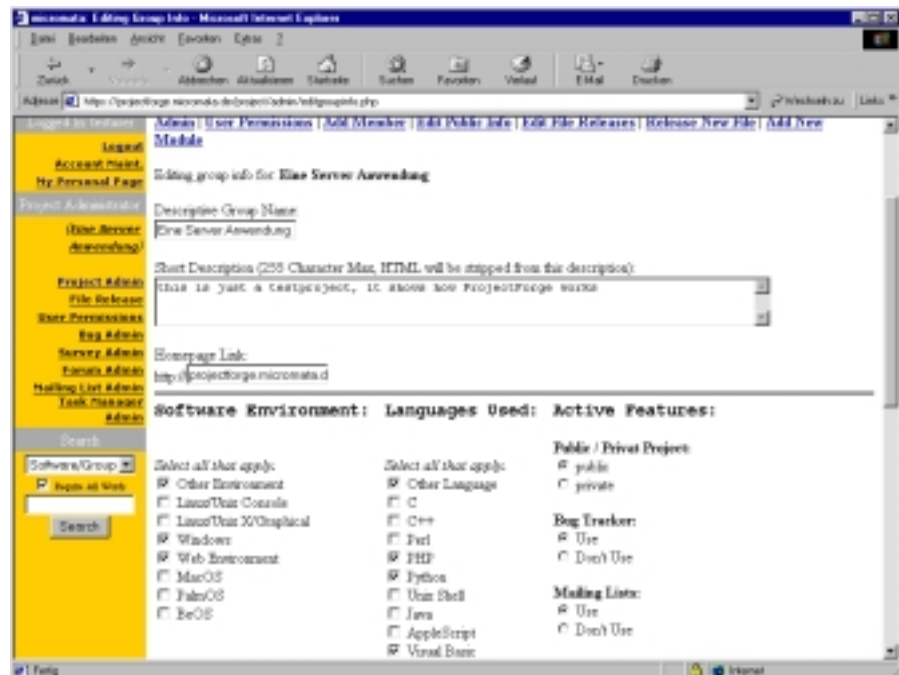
micromata: Editing Group Info - Microsoft Internet Explorer

Datei Bearbeiten Ansicht Favoriten Extras ?

Zurück Vorwärts Abbrechen Aktualisieren Startseite Suchen Favoriten Verlauf E-Mail Drucken

Adresse https://projectforge.micromata.de/project/admin/editgroupinfo.php Wechseln zu Links

Logged In: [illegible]

Logout
Account Maint.
My Personal Page

Project Administrator

(Eine Server Anwendung)

Project Admin
File Release
User Permissions
Bug Admin
Survey Admin
Forum Admin
Mailing List Admin
Task Manager Admin

Search

Software/Group
Require All Words

Search

Admin | User Permissions | Add Member | Edit Public Info | Edit File Releases | Release New File | Add New Module

Editing group info for: Eine Server Anwendung

Descriptive Group Name:
Eine Server Anwendung

Short Description (255 Character Max, HTML will be stripped from this description):
this is just a testproject, it shows how ProjectForge works

Homepage Link:
http:// projectforge.micromata.d

Software Environment:

Select all that apply:
Other Environment
Linux/Unix Console
Linux/Unix X/Graphical
Windows
Web Environment
MacOS
PalmOS
BeOS

Languages Used:

Select all that apply:
Other Language
C
C++
Perl
PHP
Python
Unix Shell
Java
AppleScript
Visual Basic

Active Features:

Public / Privat Project:
public
private

Bug Tracker:
Use
Don't Use

Mailing Lists:
Use
Don't Use

Fertig Internet